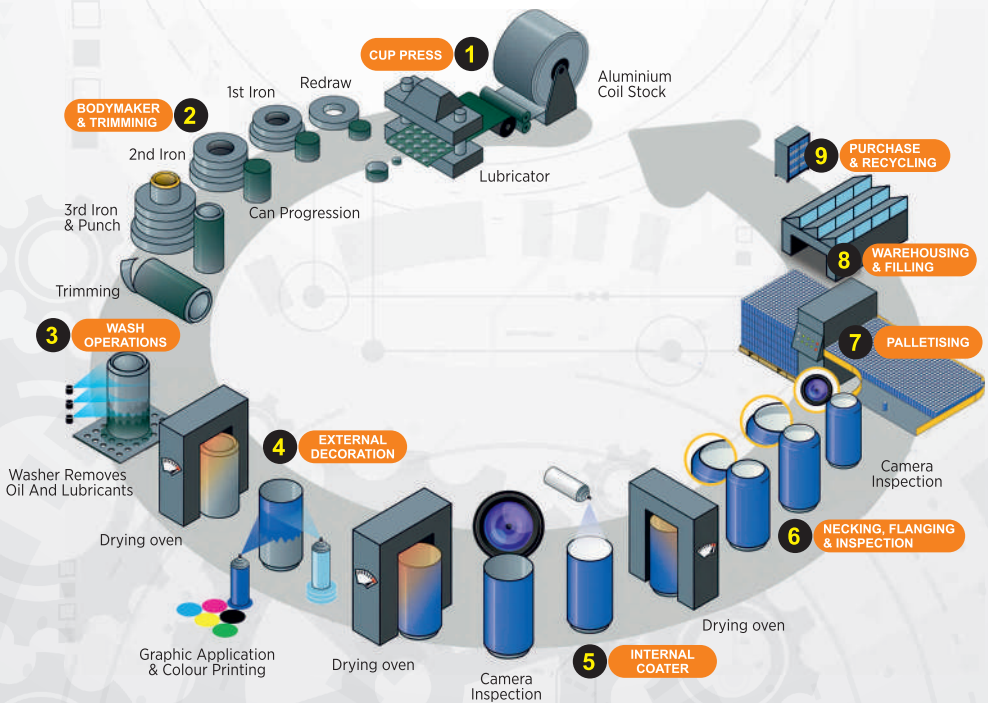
CUP PRESS 1

Aluminium Coil Stock

Redraw

1st Iron

BODYMAKER & TRIMMINIG 2

2nd Iron

Lubricator

Can Progression

3rd Iron & Punch

Trimming

9 PURCHASE & RECYCLING

8 WAREHOUSING & FILLING

3 WASH OPERATIONS

7 PALLETISING

4 EXTERNAL DECORATION

Washer Removes Oil And Lubricants

Camera Inspection

Drying oven

6 NECKING, FLANGING & INSPECTION

Drying oven

Graphic Application & Colour Printing

Drying oven

Camera Inspection

5 INTERNAL COATER